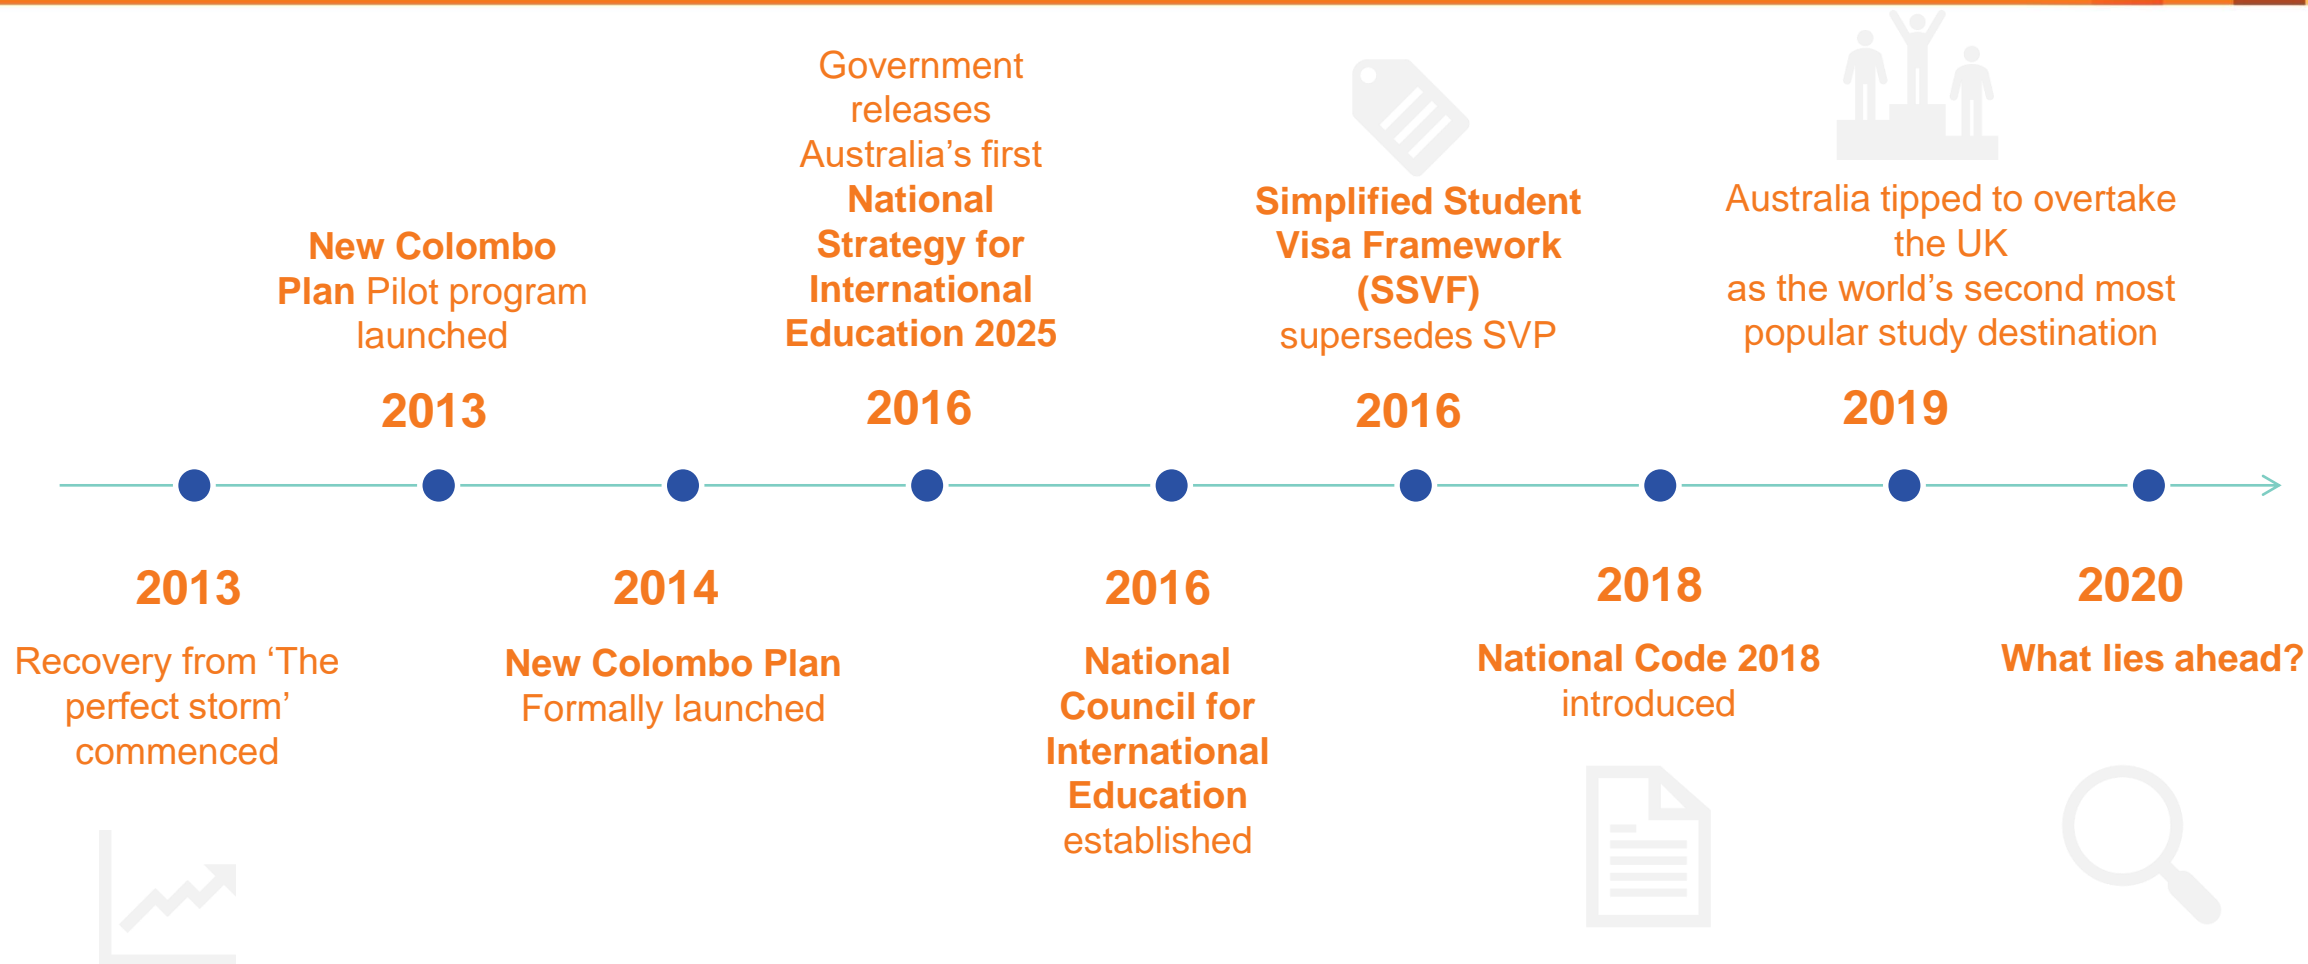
2013

Recovery from ‘The perfect storm’ commenced

New Colombo Plan Pilot program launched

2013

2014

New Colombo Plan Formally launched

Government releases Australia’s first National Strategy for International Education 2025

2016

2016

National Council for International Education established

Simplified Student Visa Framework (SSVF) supersedes SVP

2016

2018

National Code 2018 introduced

Australia tipped to overtake the UK as the world’s second most popular study destination

2019

2020

What lies ahead?